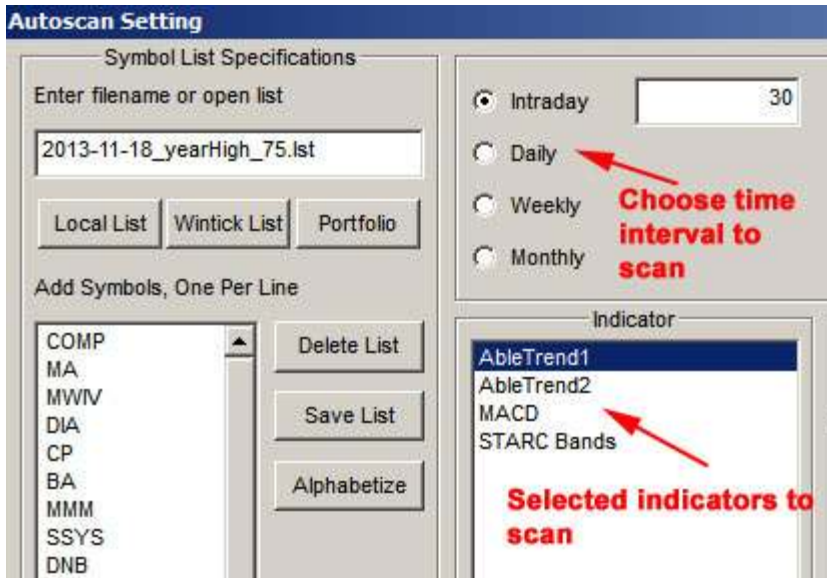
Autoscan Setting

Symbol List Specifications

Enter filename or open list

2013-11-18_yearHigh_75.lst

Local List
Wintick List
Portfolio

Add Symbols, One Per Line

COMP
MA
MWIV
DIA
CP
BA
MMM
SSYS
DNB

Delete List
Save List
Alphabetize

Intraday
30
Daily
Weekly
Monthly

Choose time interval to scan

Indicator

AbleTrend1
AbleTrend2
MACD
STARC Bands

Selected indicators to scan